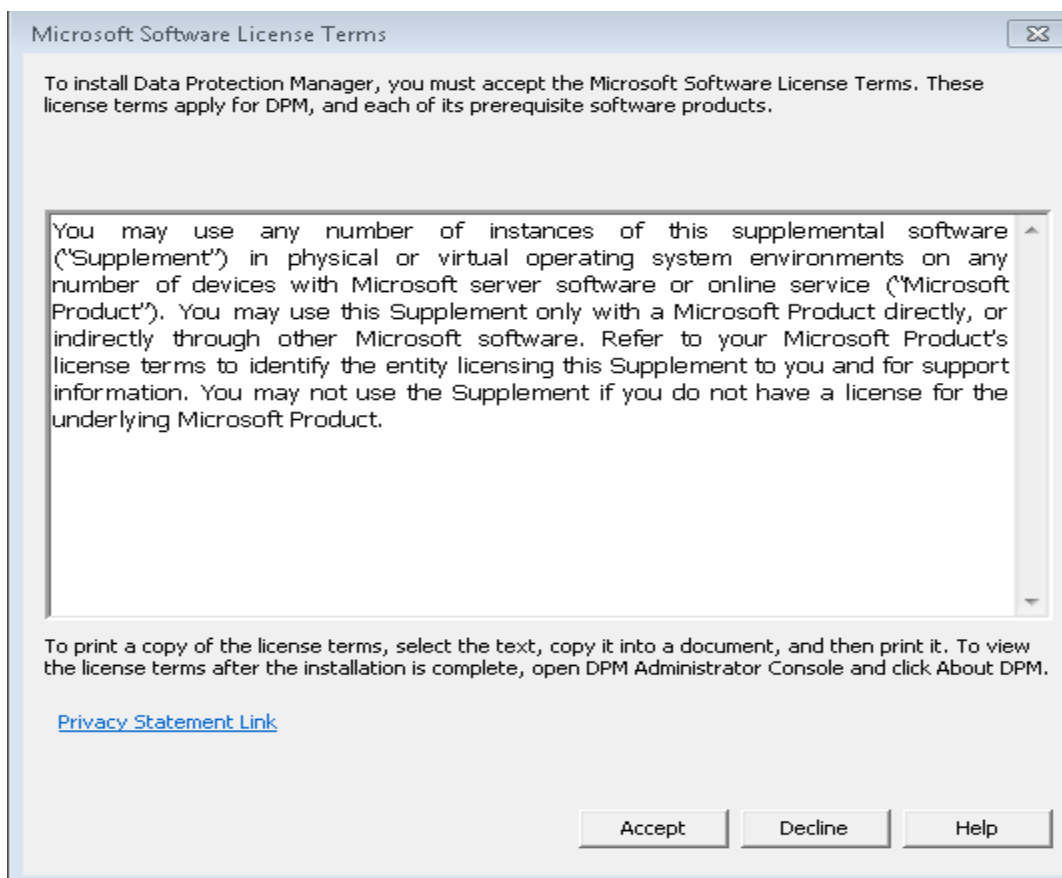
Microsoft Software License Terms

To install Data Protection Manager, you must accept the Microsoft Software License Terms. These license terms apply for DPM, and each of its prerequisite software products.

You may use any number of instances of this supplemental software ("Supplement") in physical or virtual operating system environments on any number of devices with Microsoft server software or online service ("Microsoft Product"). You may use this Supplement only with a Microsoft Product directly, or indirectly through other Microsoft software. Refer to your Microsoft Product's license terms to identify the entity licensing this Supplement to you and for support information. You may not use the Supplement if you do not have a license for the underlying Microsoft Product.

To print a copy of the license terms, select the text, copy it into a document, and then print it. To view the license terms after the installation is complete, open DPM Administrator Console and click About DPM.

Privacy Statement Link

Accept Decline Help